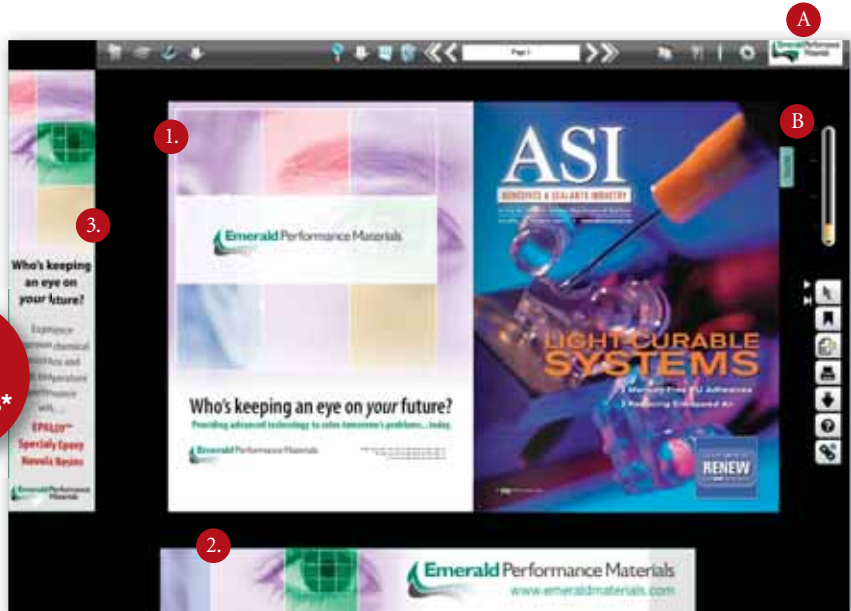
A

Emerald Performance Materials

Page 1

B

1.

Emerald Performance Materials

Who's keeping an eye on *your* future?

Providing advanced technology to solve tomorrow's problems... today.

Emerald Performance Materials

ASI

ADHESIVES & SEALANTS INDUSTRY

LIGHT-CURABLE SYSTEMS

RENEW

3.

Who's keeping an eye on *your* future?

Experience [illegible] chemical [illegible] and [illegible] temperature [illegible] with...

EPALLOY™ Specialty Epoxy Novolac Resins

Emerald Performance Materials

2.

Emerald Performance Materials

www.emeraldmaterials.com